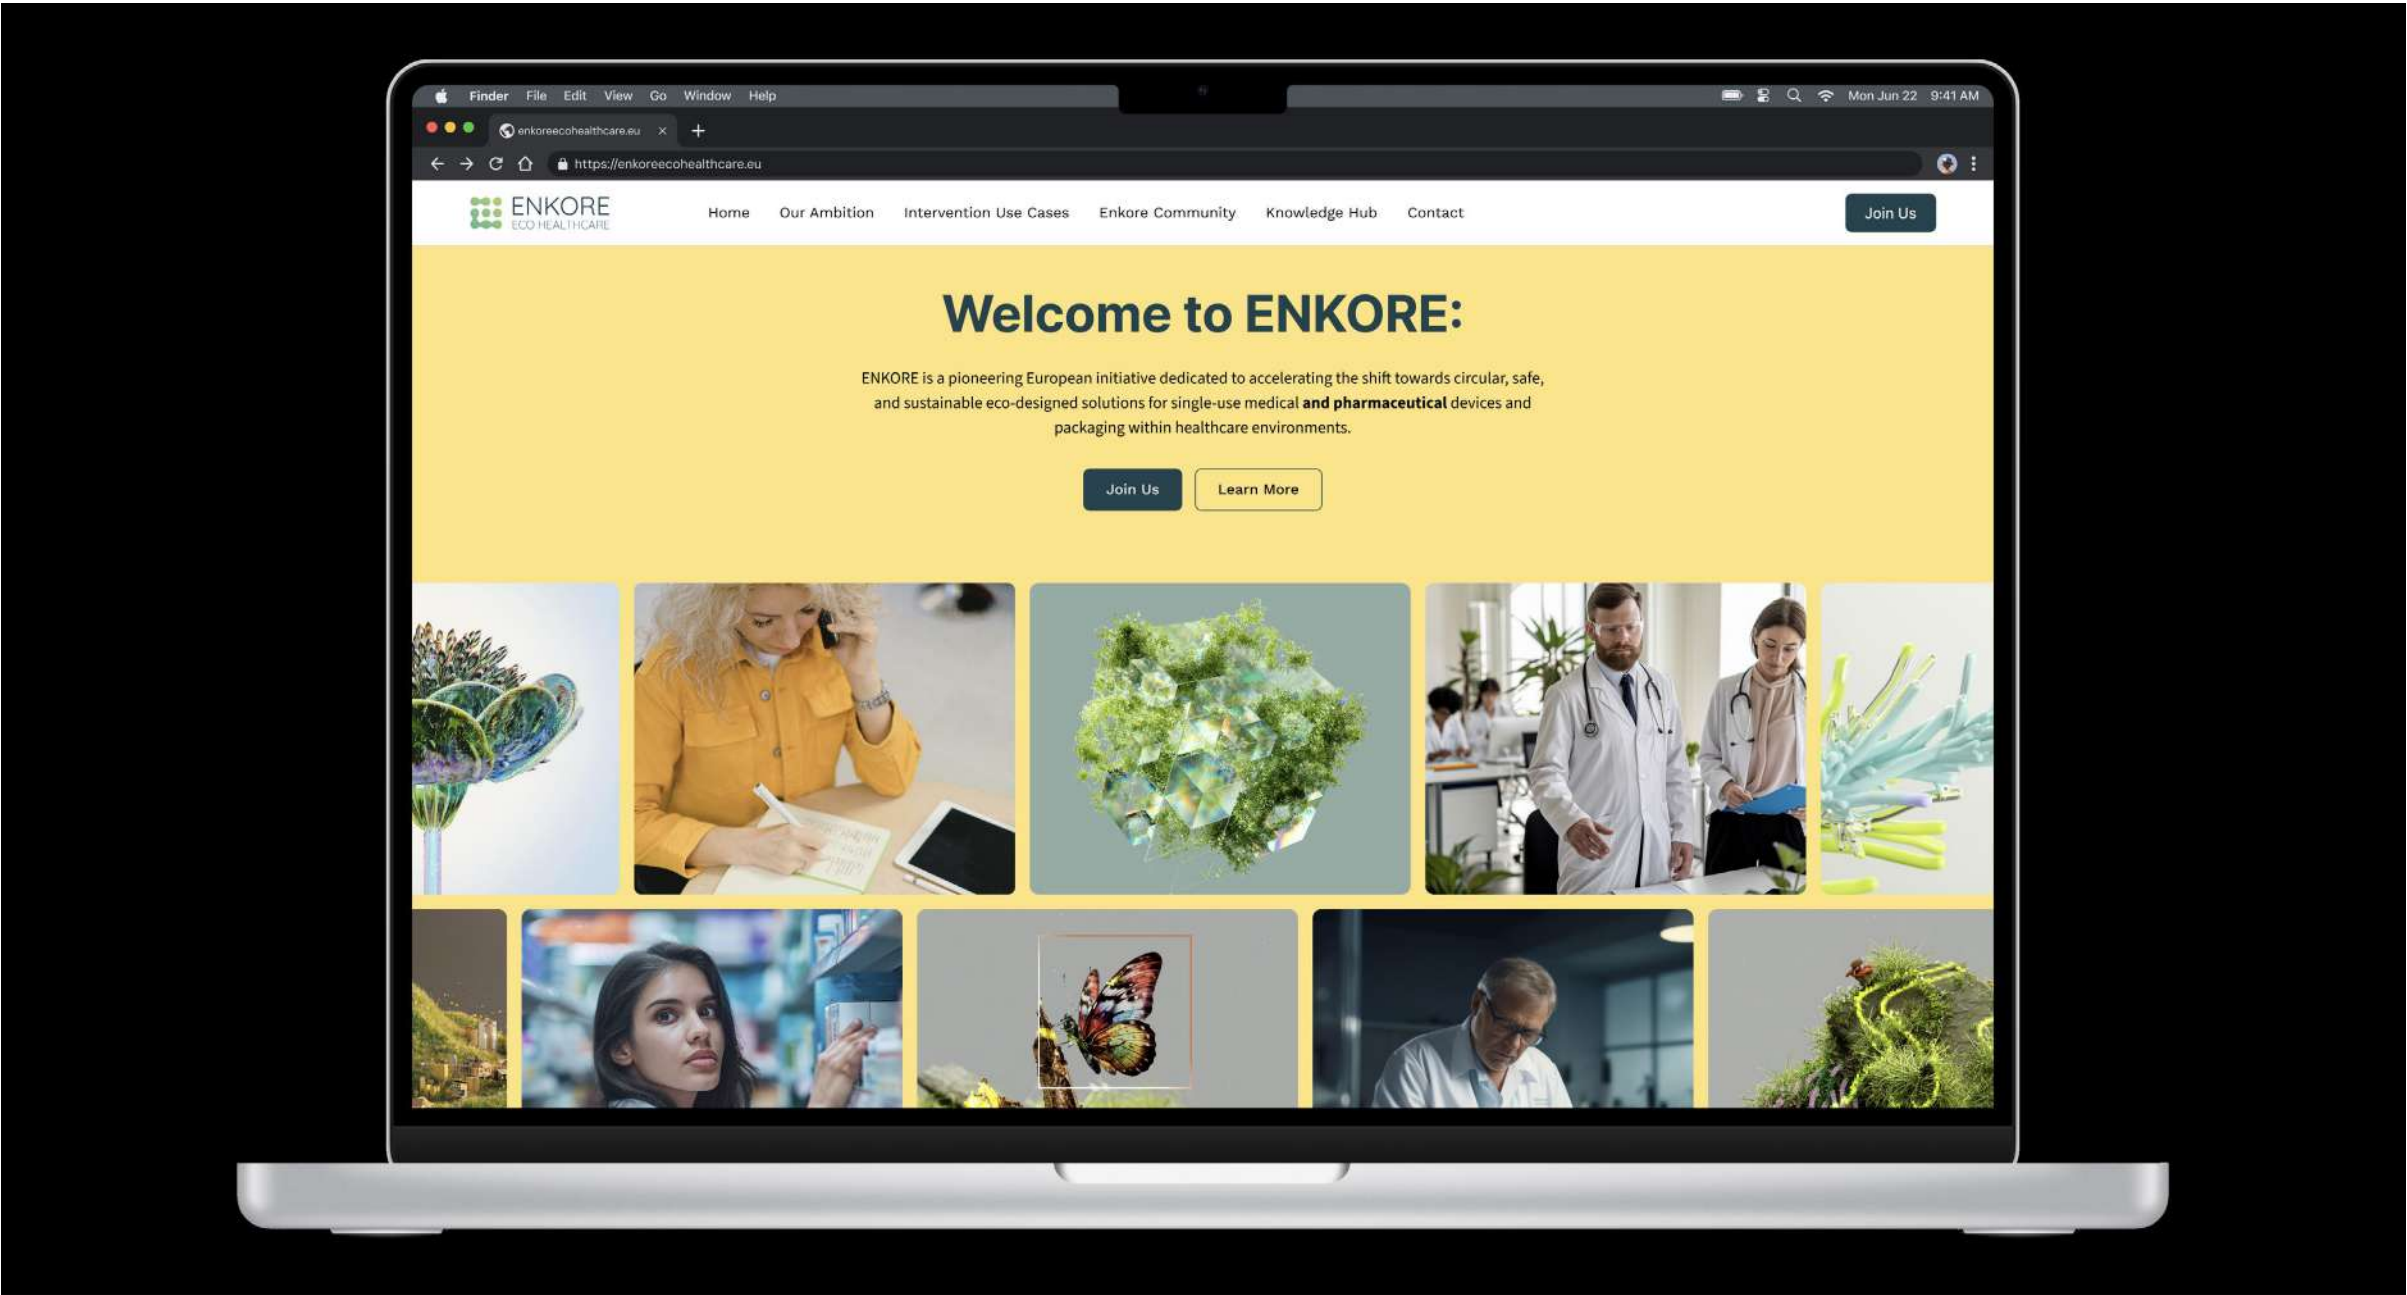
Finder File Edit View Go Window Help

Mon Jun 22 9:41 AM

enkoreecohealthcare.eu ×

https://enkoreecohealthcare.eu

ENKORE
ECO HEALTHCARE

Home Our Ambition Intervention Use Cases Enkore Community Knowledge Hub Contact

Join Us

Welcome to ENKORE:

ENKORE is a pioneering European initiative dedicated to accelerating the shift towards circular, safe, and sustainable eco-designed solutions for single-use medical **and pharmaceutical** devices and packaging within healthcare environments.

Join Us Learn More